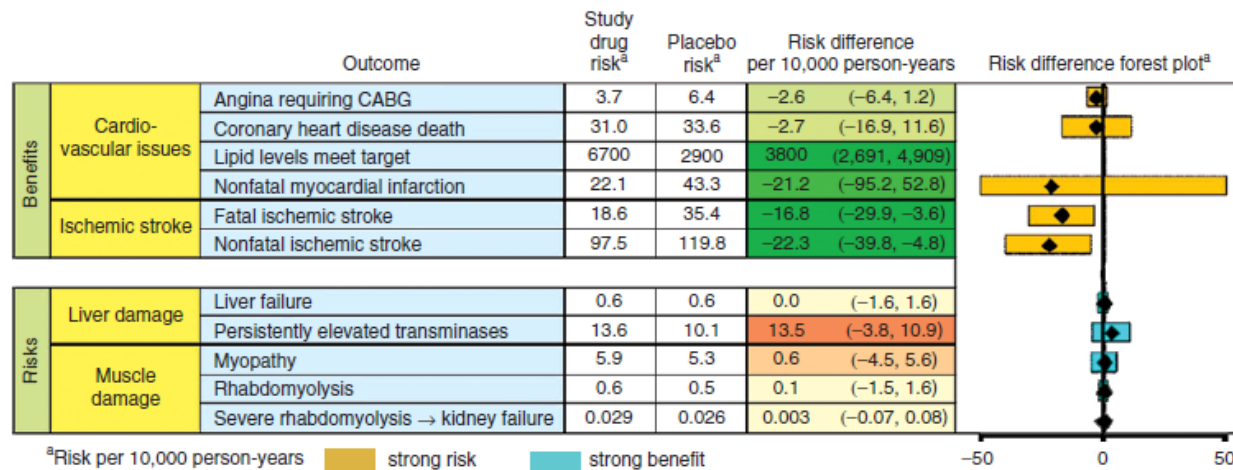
| | | Outcome | Study drug risk$^a$ | Placebo risk$^a$ | Risk difference per 10,000 person-years | | Risk difference forest plot$^a$ |
|---|---|---|---|---|---|---|---|
| Benefits | Cardio-vascular issues | Angina requiring CABG | 3.7 | 6.4 | −2.6 | (−6.4, 1.2) | |
| | | Coronary heart disease death | 31.0 | 33.6 | −2.7 | (−16.9, 11.6) | |
| | | Lipid levels meet target | 6700 | 2900 | 3800 | (2,691, 4,909) | |
| | | Nonfatal myocardial infarction | 22.1 | 43.3 | −21.2 | (−95.2, 52.8) | |
| | Ischemic stroke | Fatal ischemic stroke | 18.6 | 35.4 | −16.8 | (−29.9, −3.6) | |
| | | Nonfatal ischemic stroke | 97.5 | 119.8 | −22.3 | (−39.8, −4.8) | |
| Risks | Liver damage | Liver failure | 0.6 | 0.6 | 0.0 | (−1.6, 1.6) | |
| | | Persistently elevated transminases | 13.6 | 10.1 | 13.5 | (−3.8, 10.9) | |
| | Muscle damage | Myopathy | 5.9 | 5.3 | 0.6 | (−4.5, 5.6) | |
| | | Rhabdomyolysis | 0.6 | 0.5 | 0.1 | (−1.5, 1.6) | |
| | | Severe rhabdomyolysis → kidney failure | 0.029 | 0.026 | 0.003 | (−0.07, 0.08) | |

$^a$Risk per 10,000 person-years strong risk strong benefit

−50 0 50